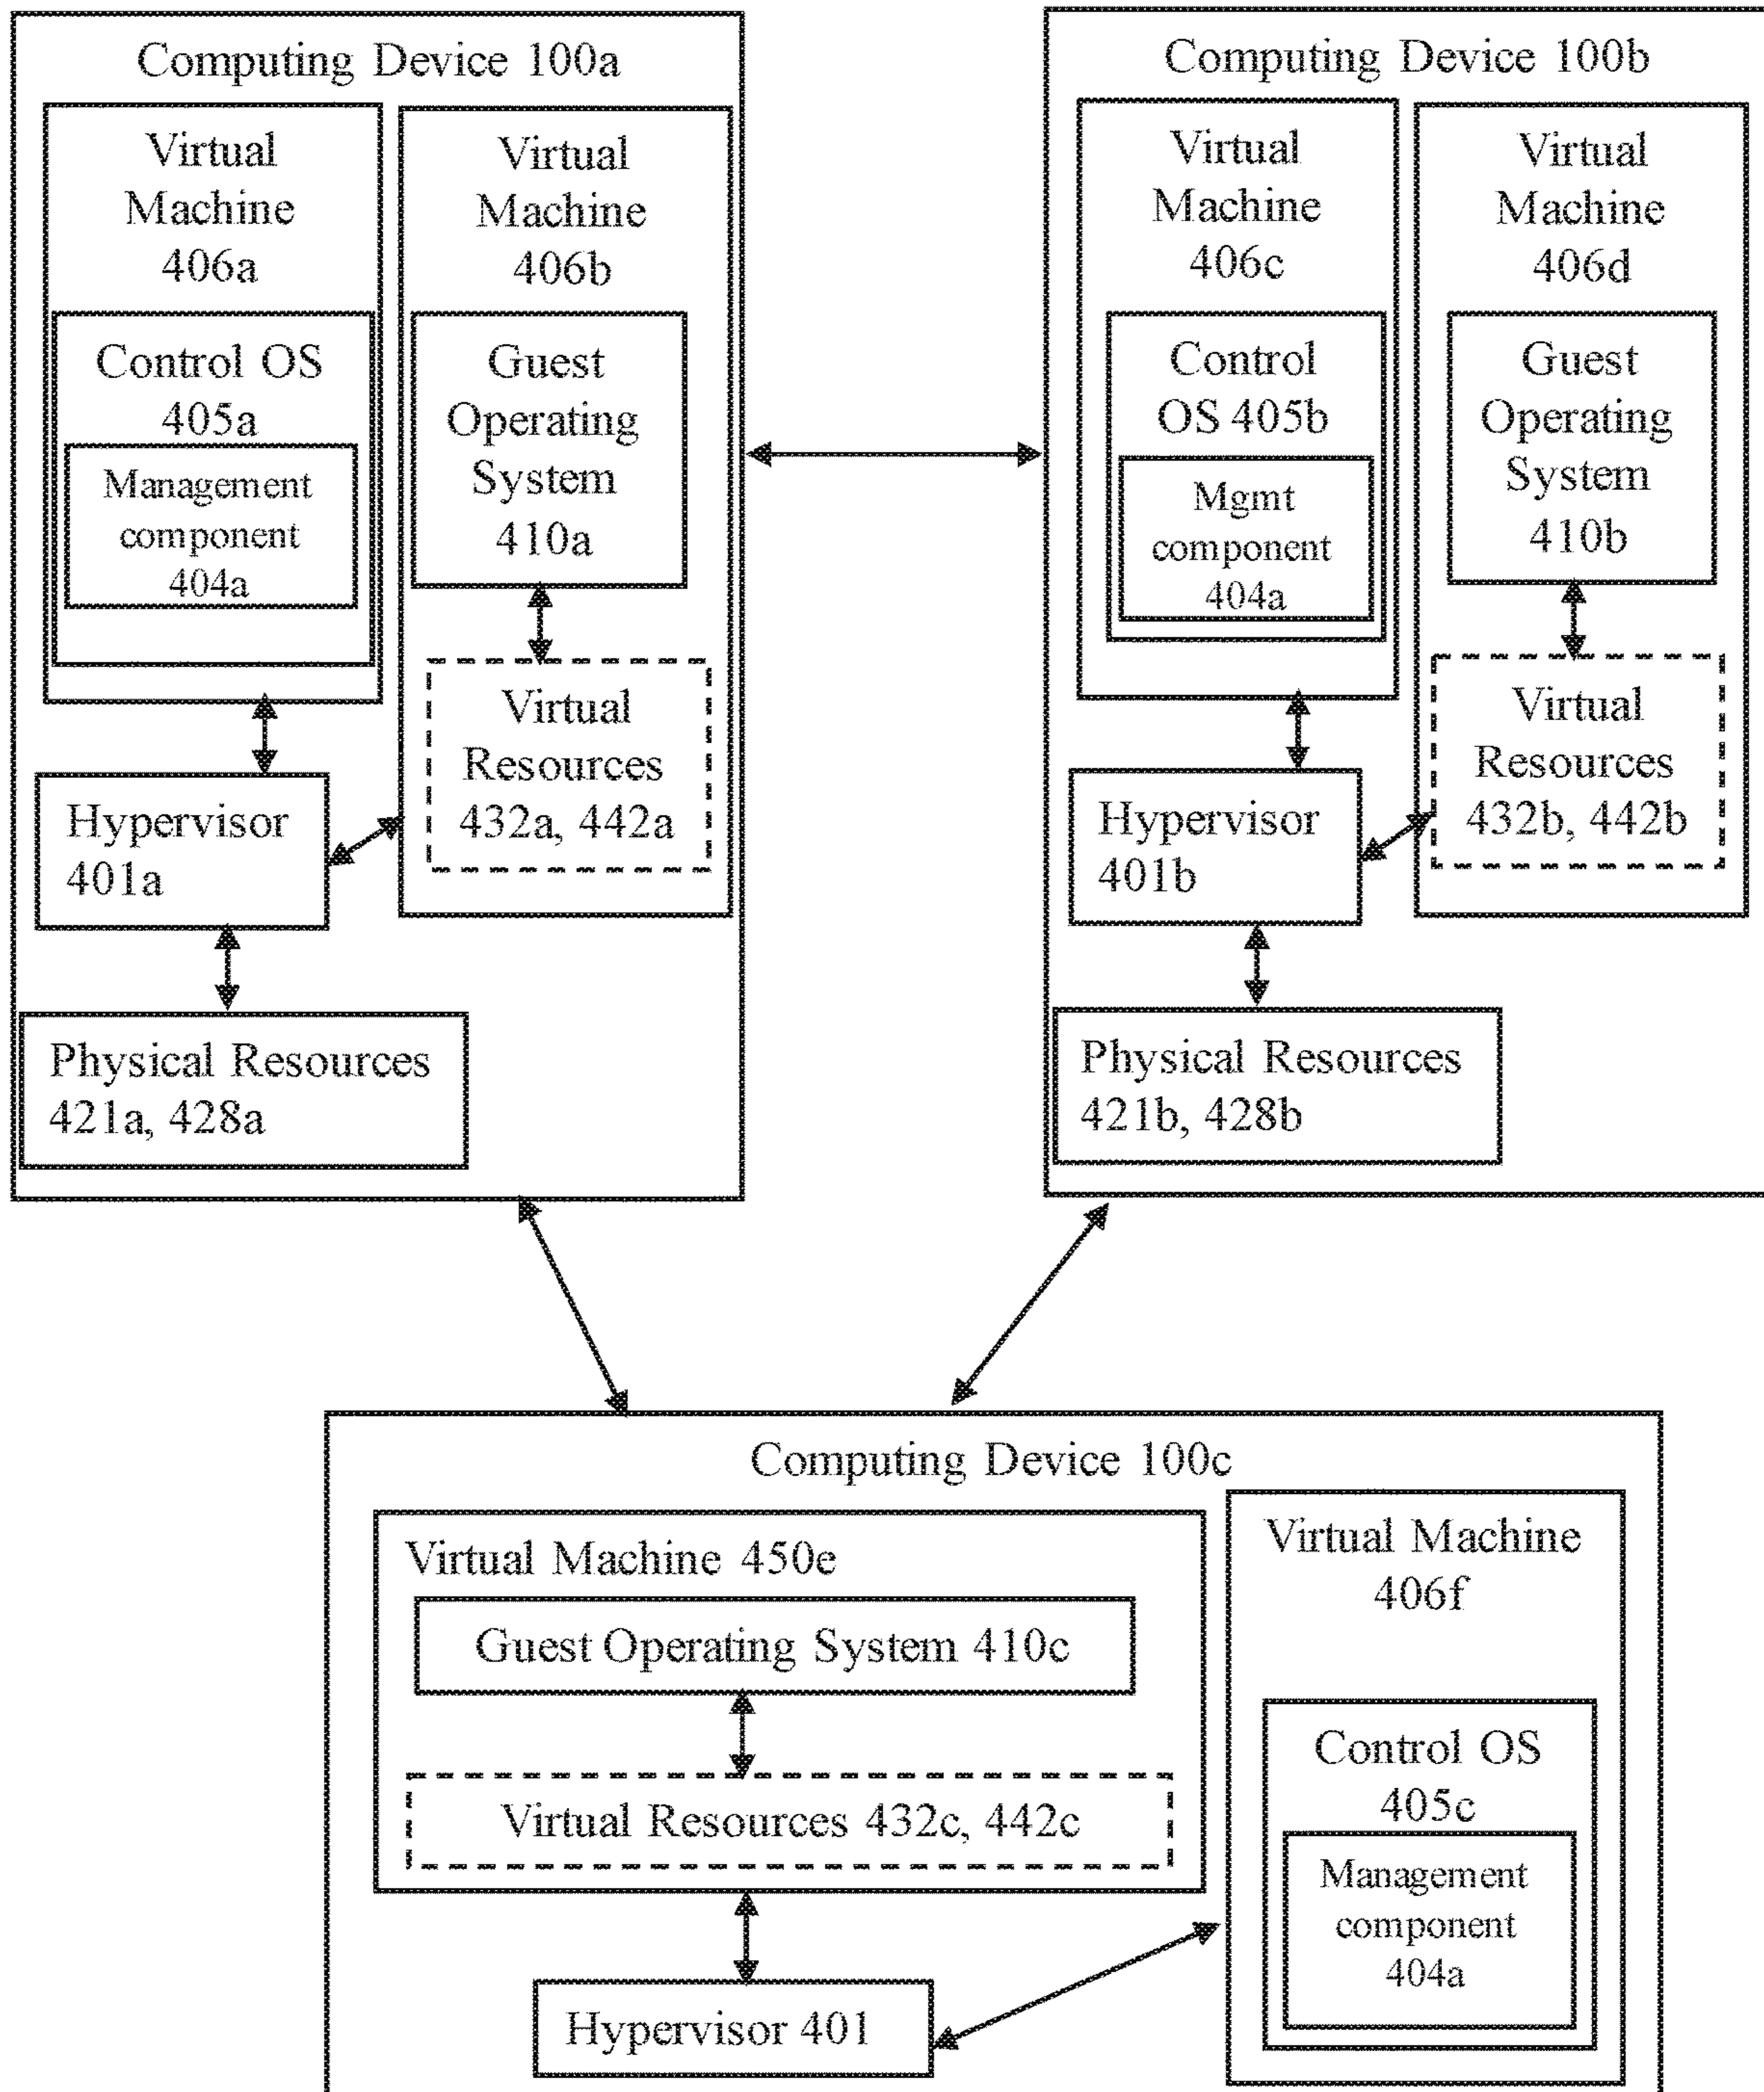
Computing Device 100a

Virtual Machine 406a

Control OS 405a

Management component 404a

Virtual Machine 406b

Guest Operating System 410a

Virtual Resources 432a, 442a

Hypervisor 401a

Physical Resources 421a, 428a

Computing Device 100b

Virtual Machine 406c

Control OS 405b

Mgmt component 404a

Virtual Machine 406d

Guest Operating System 410b

Virtual Resources 432b, 442b

Hypervisor 401b

Physical Resources 421b, 428b

Computing Device 100c

Virtual Machine 450e

Guest Operating System 410c

Virtual Resources 432c, 442c

Hypervisor 401

Virtual Machine 406f

Control OS 405c

Management component 404a